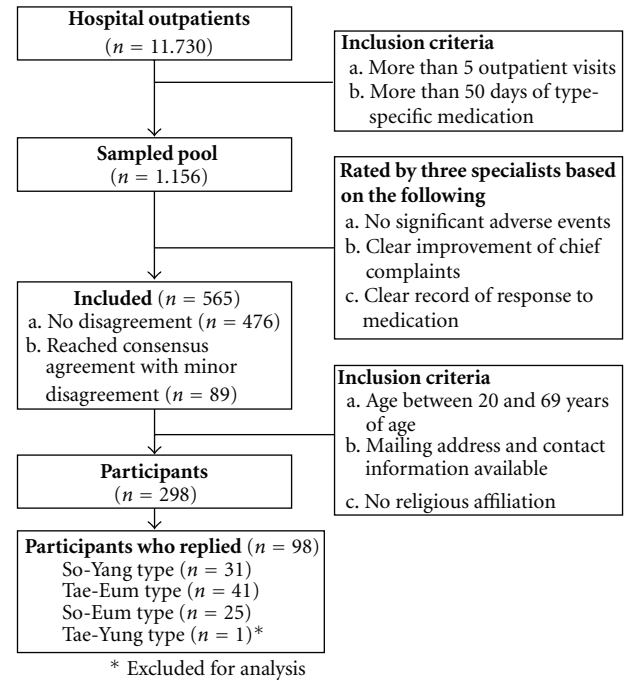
**Hospital outpatients**
($n$ = 11.730)

**Inclusion criteria**
a. More than 5 outpatient visits
b. More than 50 days of type-specific medication

**Sampled pool**
($n$ = 1.156)

**Rated by three specialists based on the following**
a. No significant adverse events
b. Clear improvement of chief complaints
c. Clear record of response to medication

**Included** ($n$ = 565)
a. No disagreement ($n$ = 476)
b. Reached consensus agreement with minor disagreement ($n$ = 89)

**Inclusion criteria**
a. Age between 20 and 69 years of age
b. Mailing address and contact information available
c. No religious affiliation

**Participants**
($n$ = 298)

**Participants who replied** ($n$ = 98)
So-Yang type ($n$ = 31)
Tae-Eum type ($n$ = 41)
So-Eum type ($n$ = 25)
Tae-Yung type ($n$ = 1)*

* Excluded for analysis